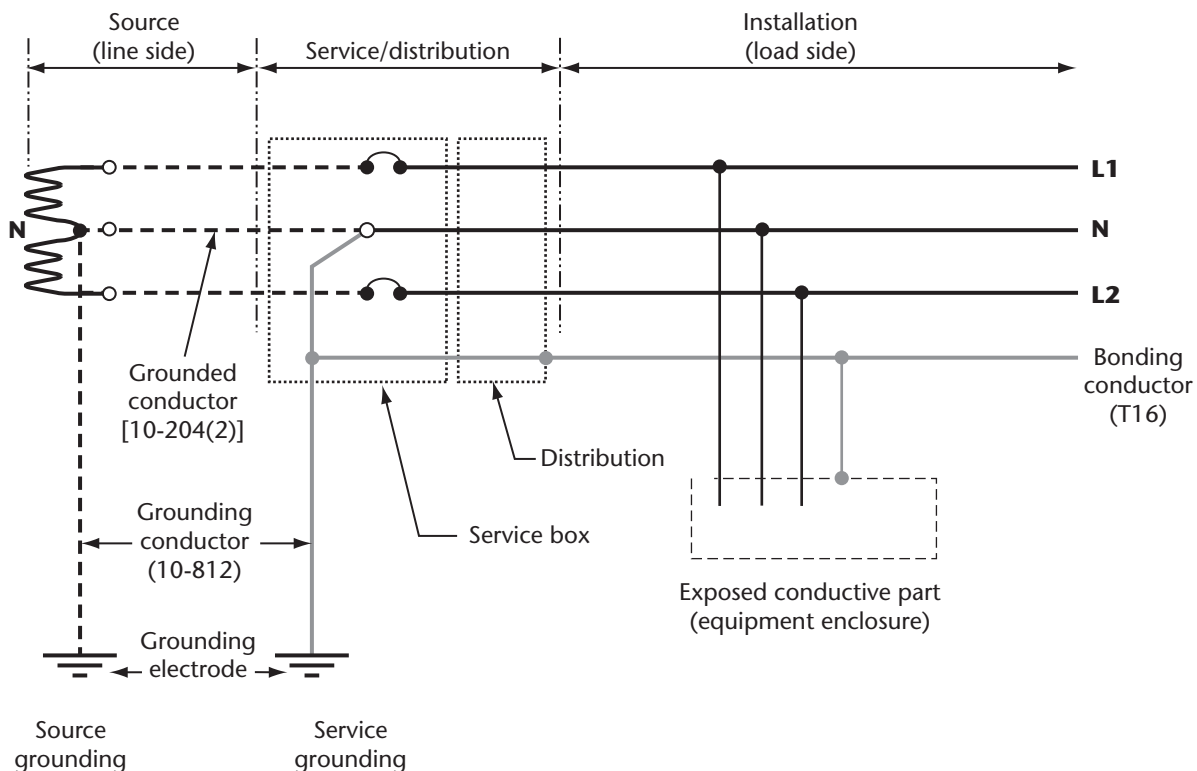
Source (line side)

Service/distribution

Installation (load side)

L1

N

N

L2

Grounded conductor [10-204(2)]

Bonding conductor (T16)

Distribution

Grounding conductor (10-812)

Service box

Exposed conductive part (equipment enclosure)

Grounding electrode

Source grounding

Service grounding